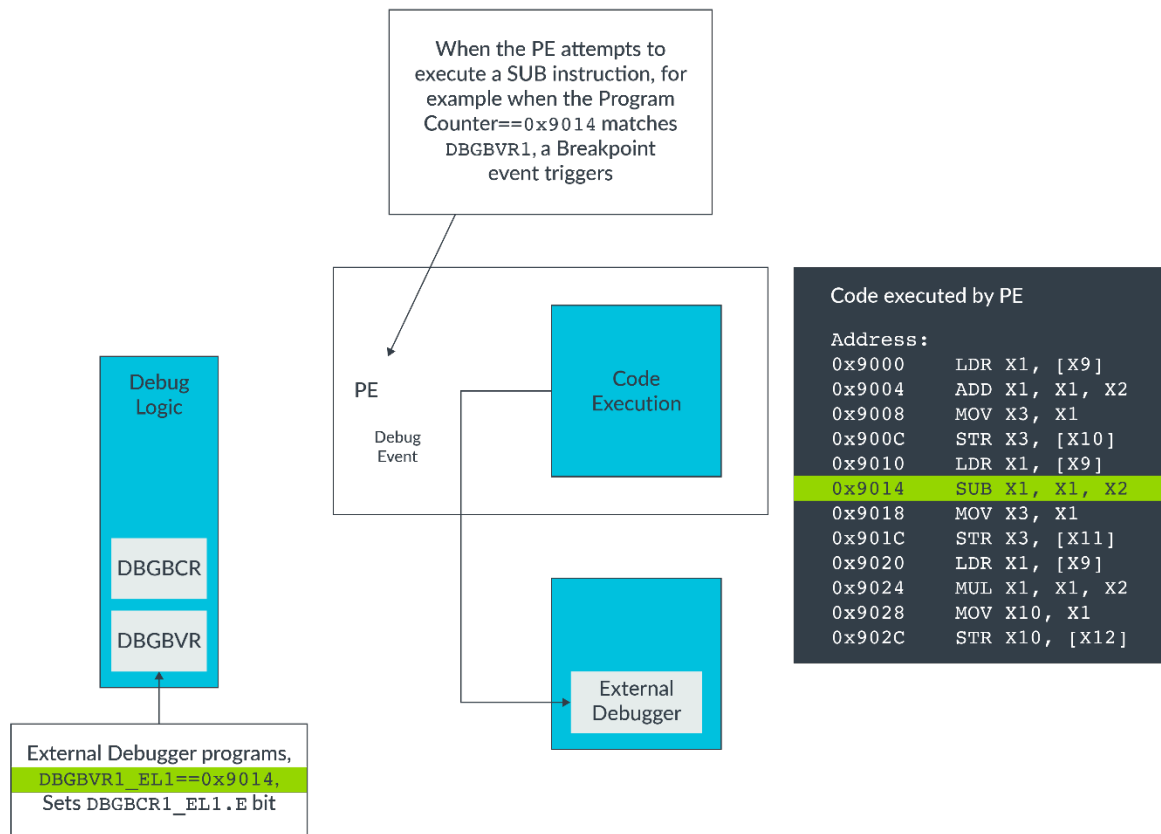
When the PE attempts to execute a SUB instruction, for example when the Program Counter==0x9014 matches DBGBVR1, a Breakpoint event triggers

Debug Logic

DBGBCR

DBGBVR

External Debugger programs, DBGBVR1_EL1==0x9014, Sets DBGBCR1_EL1.E bit

PE

Debug Event

Code Execution

External Debugger

Code executed by PE

Address:
0x9000 LDR X1, [X9]
0x9004 ADD X1, X1, X2
0x9008 MOV X3, X1
0x900C STR X3, [X10]
0x9010 LDR X1, [X9]
0x9014 SUB X1, X1, X2
0x9018 MOV X3, X1
0x901C STR X3, [X11]
0x9020 LDR X1, [X9]
0x9024 MUL X1, X1, X2
0x9028 MOV X10, X1
0x902C STR X10, [X12]